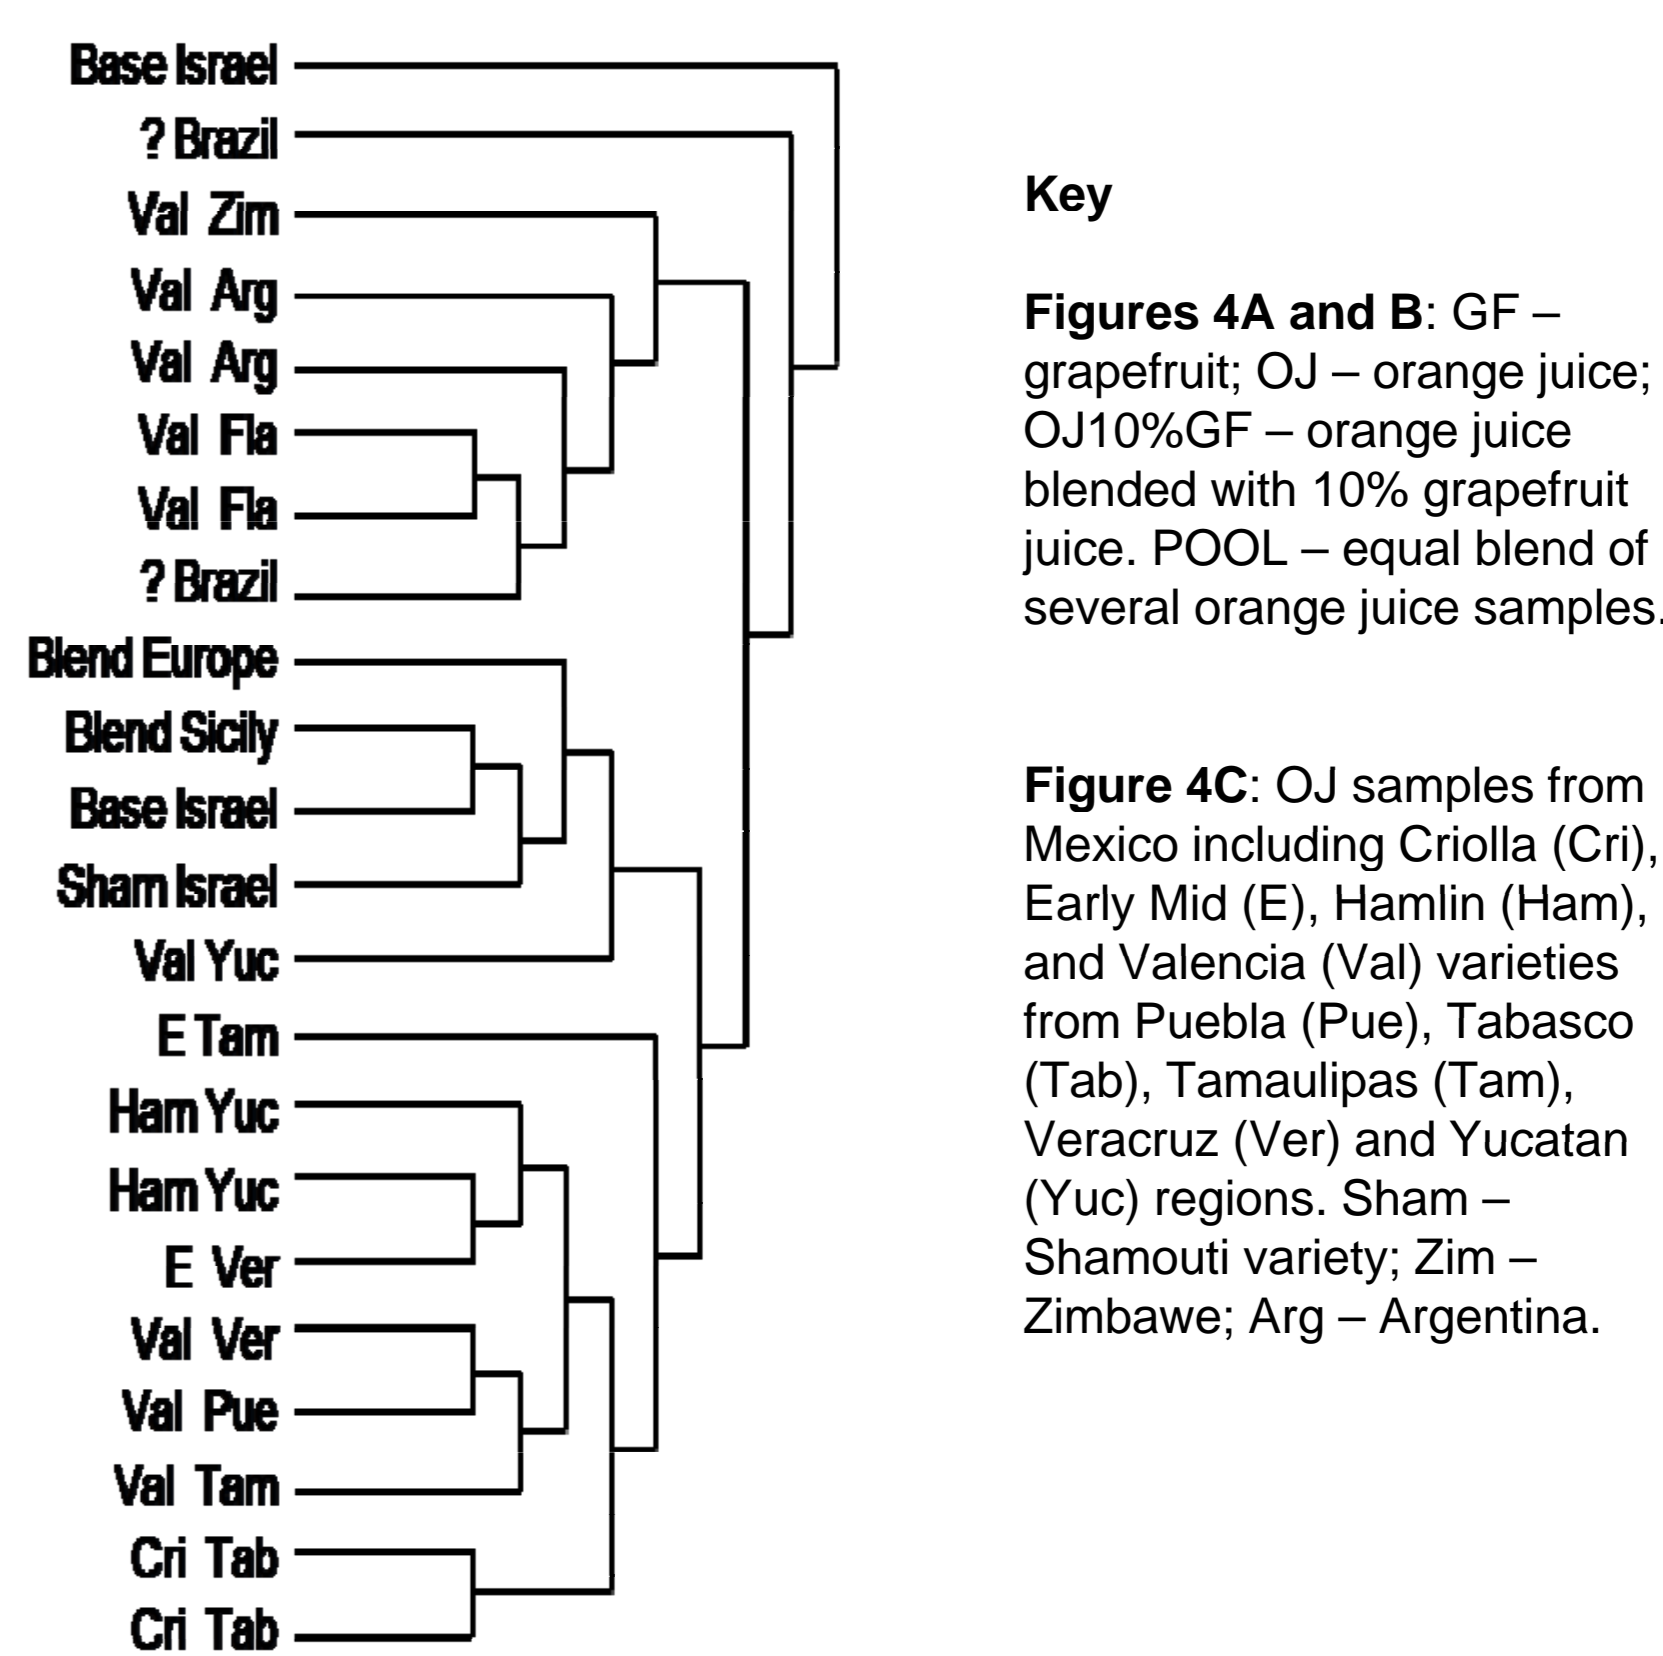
Base Israel
? Brazil
Val Zim
Val Arg
Val Arg
Val Fla
Val Fla
? Brazil
Blend Europe
Blend Sicily
Base Israel
Sham Israel
Val Yuc
E Tam
Ham Yuc
Ham Yuc
E Ver
Val Ver
Val Pue
Val Tam
Cri Tab
Cri Tab

Key

**Figures 4A and B**: GF – grapefruit; OJ – orange juice; OJ10%GF – orange juice blended with 10% grapefruit juice. POOL – equal blend of several orange juice samples.

**Figure 4C**: OJ samples from Mexico including Criolla (Cri), Early Mid (E), Hamlin (Ham), and Valencia (Val) varieties from Puebla (Pue), Tabasco (Tab), Tamaulipas (Tam), Veracruz (Ver) and Yucatan (Yuc) regions. Sham – Shamouti variety; Zim – Zimbawe; Arg – Argentina.